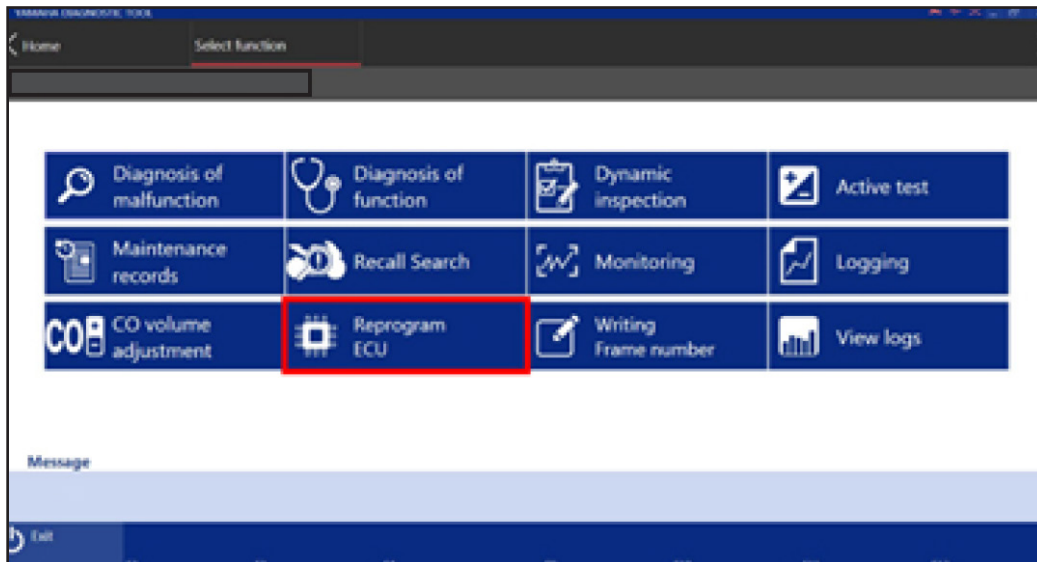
YAMAHA DIAGNOSTIC TOOL

Home

Select function

Diagnosis of malfunction

Diagnosis of function

Dynamic inspection

Active test

Maintenance records

Recall Search

Monitoring

Logging

CO volume adjustment

Reprogram ECU

Writing Frame number

View logs

Message

Exit